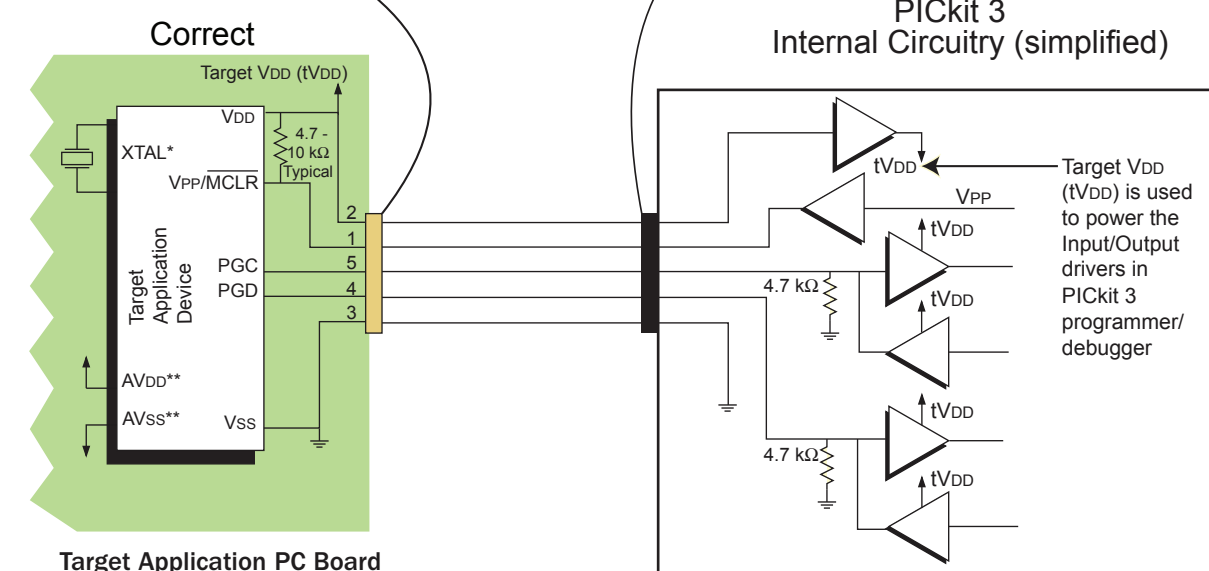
Correct

PICkit 3
Internal Circuitry (simplified)

Target VDD (tVDD)

VDD

4.7 - 10 kΩ Typical

XTAL*

VPP/$\overline{MCLR}$

Target Application Device

PGC

PGD

AVDD**

AVSS**

VSS

2
1
5
4
3

tVDD

Target VDD (tVDD) is used to power the Input/Output drivers in PICkit 3 programmer/ debugger

VPP

tVDD

4.7 kΩ

tVDD

tVDD

4.7 kΩ

tVDD

Target Application PC Board